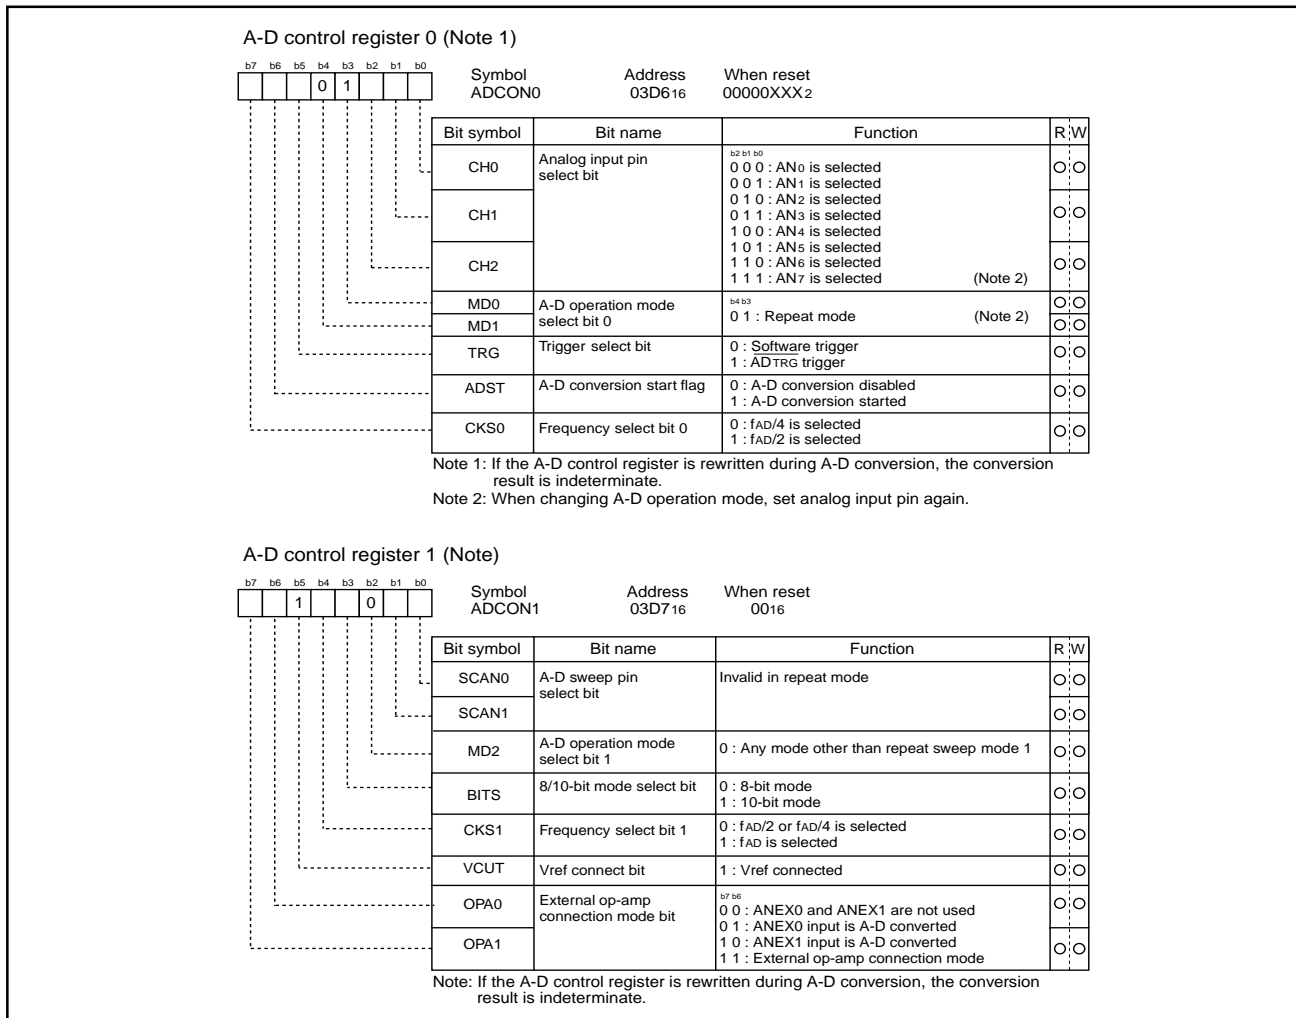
A-D control register 0 (Note 1)

b7 b6 b5 b4 b3 b2 b1 b0
0 1

Symbol ADCON0
Address $03D6_{16}$
When reset $00000XXX_2$

| Bit symbol | Bit name | Function | R | W |
|---|---|---|---|---|
| CH0 | Analog input pin select bit | b2 b1 b0<br>0 0 0 : $AN_0$ is selected<br>0 0 1 : $AN_1$ is selected<br>0 1 0 : $AN_2$ is selected<br>0 1 1 : $AN_3$ is selected<br>1 0 0 : $AN_4$ is selected<br>1 0 1 : $AN_5$ is selected<br>1 1 0 : $AN_6$ is selected<br>1 1 1 : $AN_7$ is selected (Note 2) | O | O |
| CH1 | | | O | O |
| CH2 | | | O | O |
| MD0 | A-D operation mode select bit 0 | b4 b3<br>0 1 : Repeat mode (Note 2) | O | O |
| MD1 | | | O | O |
| TRG | Trigger select bit | 0 : Software trigger<br>1 : $\overline{AD}$TRG trigger | O | O |
| ADST | A-D conversion start flag | 0 : A-D conversion disabled<br>1 : A-D conversion started | O | O |
| CKS0 | Frequency select bit 0 | 0 : fAD/4 is selected<br>1 : fAD/2 is selected | O | O |

Note 1: If the A-D control register is rewritten during A-D conversion, the conversion result is indeterminate.
Note 2: When changing A-D operation mode, set analog input pin again.

A-D control register 1 (Note)

b7 b6 b5 b4 b3 b2 b1 b0
1 0

Symbol ADCON1
Address $03D7_{16}$
When reset $00_{16}$

| Bit symbol | Bit name | Function | R | W |
|---|---|---|---|---|
| SCAN0 | A-D sweep pin select bit | Invalid in repeat mode | O | O |
| SCAN1 | | | O | O |
| MD2 | A-D operation mode select bit 1 | 0 : Any mode other than repeat sweep mode 1 | O | O |
| BITS | 8/10-bit mode select bit | 0 : 8-bit mode<br>1 : 10-bit mode | O | O |
| CKS1 | Frequency select bit 1 | 0 : fAD/2 or fAD/4 is selected<br>1 : fAD is selected | O | O |
| VCUT | Vref connect bit | 1 : Vref connected | O | O |
| OPA0 | External op-amp connection mode bit | b7 b6<br>0 0 : ANEX0 and ANEX1 are not used<br>0 1 : ANEX0 input is A-D converted<br>1 0 : ANEX1 input is A-D converted<br>1 1 : External op-amp connection mode | O | O |
| OPA1 | | | O | O |

Note: If the A-D control register is rewritten during A-D conversion, the conversion result is indeterminate.